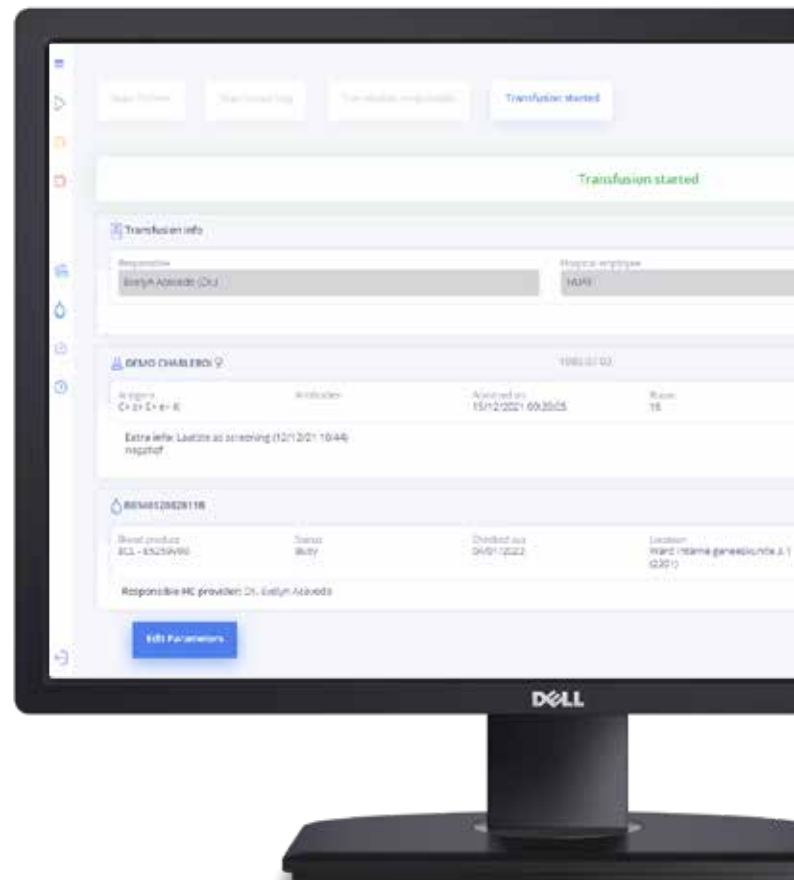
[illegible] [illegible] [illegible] Transfusion started

Transfusion started

Transfusion info

Responsible
Evelyn Acevedo (Dr.)

Hospital employee
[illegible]

DEMO CHARLEROI

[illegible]

Antigens
C+ c+ E+ e+ K-

Antibodies

Admitted on
15/12/2021 09:20:05

Room
15

Extra info: Lastste ac screening (12/12/21 10:44) negatief

BE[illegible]

Blood product
ECL - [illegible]

Status
Busy

Checked out
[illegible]

Location
Ward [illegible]
(2201)

Responsible HC provider: Dr. Evelyn Acevedo

Edit Parameters

DELL